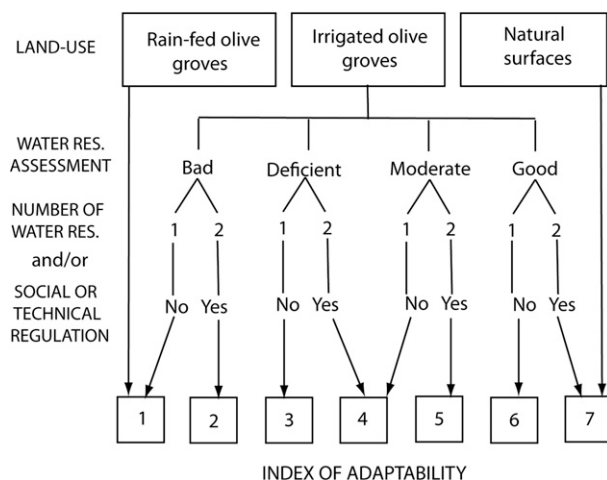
LAND-USE

Rain-fed olive groves

Irrigated olive groves

Natural surfaces

WATER RES. ASSESSMENT

Bad

Deficient

Moderate

Good

NUMBER OF WATER RES. and/or SOCIAL OR TECHNICAL REGULATION

1 2 1 2 1 2 1 2

No Yes No Yes No Yes No Yes

1 2 3 4 5 6 7

INDEX OF ADAPTABILITY